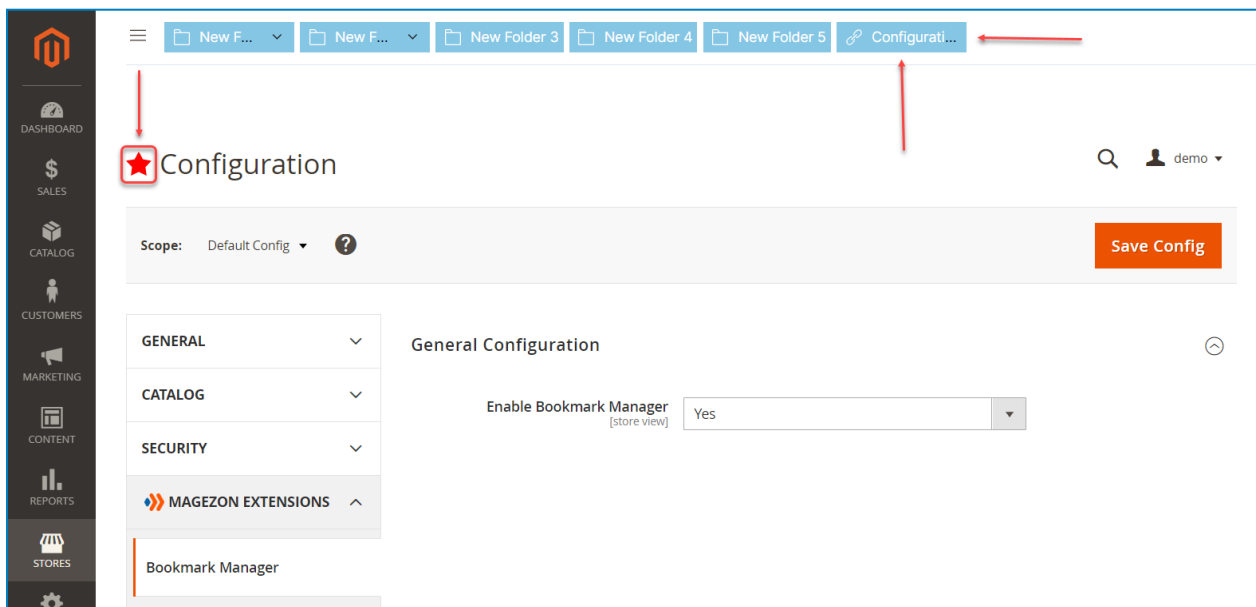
DASHBOARD

SALES

CATALOG

CUSTOMERS

MARKETING

CONTENT

REPORTS

STORES

New F... New F... New Folder 3 New Folder 4 New Folder 5 Configurati...

Configuration

demo

Scope: Default Config

Save Config

GENERAL

CATALOG

SECURITY

MAGEZON EXTENSIONS

Bookmark Manager

General Configuration

Enable Bookmark Manager
[store view]

Yes